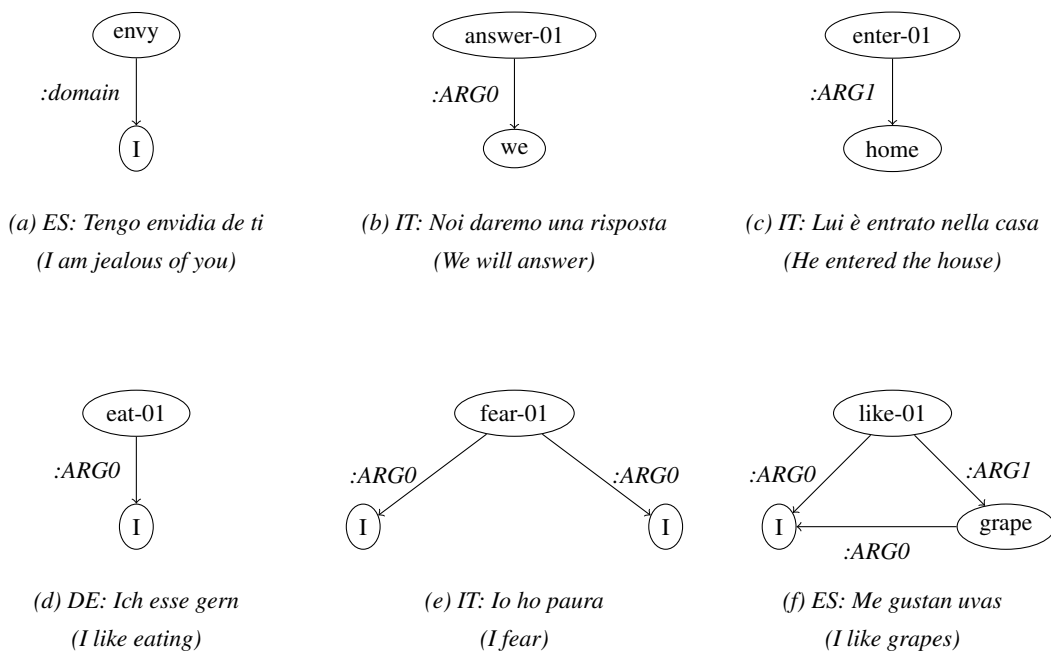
envy

:domain

I

(a) ES: Tengo envidia de ti
(I am jealous of you)

answer-01

:ARG0

we

(b) IT: Noi daremo una risposta
(We will answer)

enter-01

:ARG1

home

(c) IT: Lui è entrato nella casa
(He entered the house)

eat-01

:ARG0

I

(d) DE: Ich esse gern
(I like eating)

fear-01

:ARG0

:ARG0

I

I

(e) IT: Io ho paura
(I fear)

like-01

:ARG0

:ARG1

I

grape

:ARG0

(f) ES: Me gustan uvas
(I like grapes)